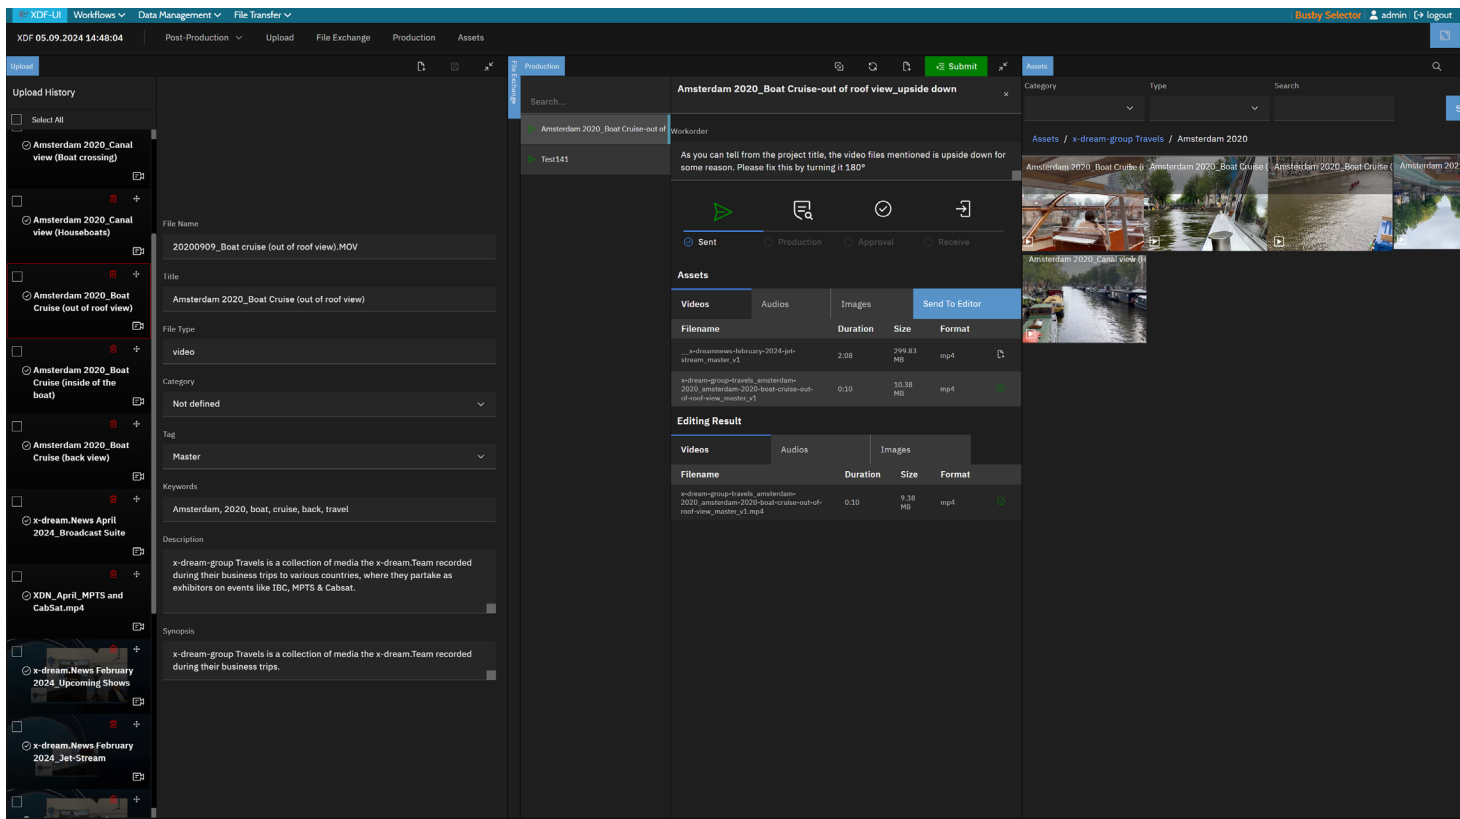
XDF-UI Workflows Data Management File Transfer
Busby Selector admin logout

XDF 05.09.2024 14:48:04
Post-Production Upload File Exchange Production Assets

Upload
Upload History
Select All
Amsterdam 2020_Canal view (Boat crossing)
Amsterdam 2020_Canal view (Houseboats)
Amsterdam 2020_Boat Cruise (out of roof view)
Amsterdam 2020_Boat Cruise (inside of the boat)
Amsterdam 2020_Boat Cruise (back view)
x-dream.News April 2024_Broadcast Suite
XDN_April_MPTS and CabSat.mp4
x-dream.News February 2024_Upcoming Shows
x-dream.News February 2024_Jet-Stream

File Name
20200909_Boat cruise (out of roof view).MOV
Title
Amsterdam 2020_Boat Cruise (out of roof view)
File Type
video
Category
Not defined
Tag
Master
Keywords
Amsterdam, 2020, boat, cruise, back, travel
Description
x-dream-group Travels is a collection of media the x-dream.Team recorded during their business trips to various countries, where they partake as exhibitors on events like IBC, MPTS & Cabsat.
Synopsis
x-dream-group Travels is a collection of media the x-dream.Team recorded during their business trips.

File Exchange
Production
Submit
Search...
Amsterdam 2020_Boat Cruise-out of
Test141

Amsterdam 2020_Boat Cruise-out of roof view_upside down
Workorder
As you can tell from the project title, the video files mentioned is upside down for some reason. Please fix this by turning it 180°
Sent Production Approval Receive
Assets
Videos Audios Images Send To Editor

| Filename | Duration | Size | Format |
|---|---|---|---|
| ...x-dreamnews-february-2024-jet-stream_master_v1 | 2:08 | 299.83 MB | mp4 |
| x-dream-group-travels_amsterdam-2020_amsterdam-2020-boat-cruise-out-of-roof-view_master_v1 | 0:10 | 10.38 MB | mp4 |

Editing Result
Videos Audios Images

| Filename | Duration | Size | Format |
|---|---|---|---|
| x-dream-group-travels_amsterdam-2020_amsterdam-2020-boat-cruise-out-of-roof-view_master_v1.mp4 | 0:10 | 9.38 MB | mp4 |

Assets
Category Type Search
Assets / x-dream-group Travels / Amsterdam 2020
Amsterdam 2020_Boat Cruise ( Amsterdam 2020_Boat Cruise ( Amsterdam 2020_Boat Cruise ( Amsterdam 202
Amsterdam 2020_Canal view (H